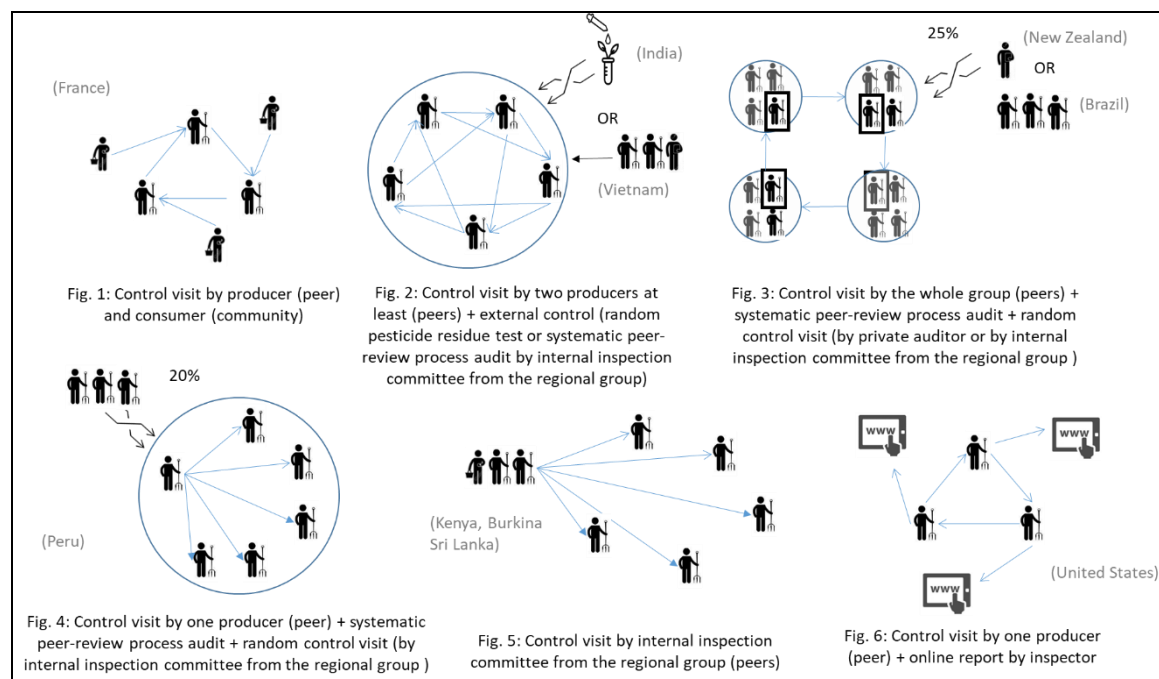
(France)

Fig. 1: Control visit by producer (peer) and consumer (community)

(India)

OR

(Vietnam)

Fig. 2: Control visit by two producers at least (peers) + external control (random pesticide residue test or systematic peer-review process audit by internal inspection committee from the regional group)

25%

(New Zealand)

OR

(Brazil)

Fig. 3: Control visit by the whole group (peers) + systematic peer-review process audit + random control visit (by private auditor or by internal inspection committee from the regional group )

20%

(Peru)

Fig. 4: Control visit by one producer (peer) + systematic peer-review process audit + random control visit (by internal inspection committee from the regional group )

(Kenya, Burkina Sri Lanka)

Fig. 5: Control visit by internal inspection committee from the regional group (peers)

www

www

www

(United States)

Fig. 6: Control visit by one producer (peer) + online report by inspector